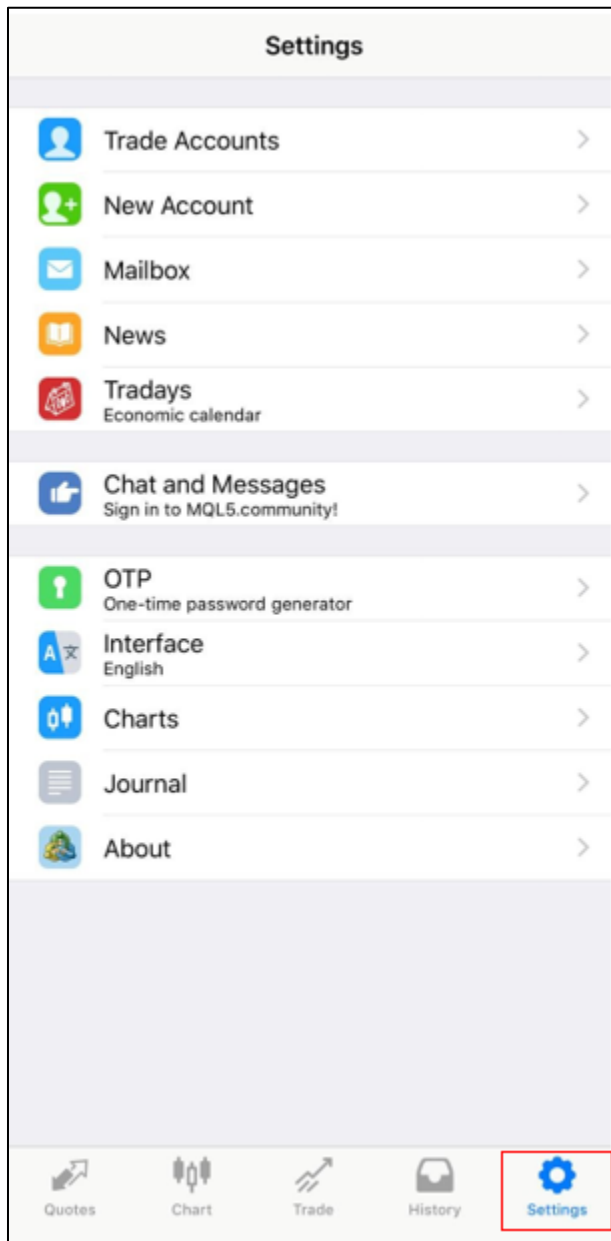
Settings

Trade Accounts

New Account

Mailbox

News

Tradays
Economic calendar

Chat and Messages
Sign in to MQL5.community!

OTP
One-time password generator

Interface
English

Charts

Journal

About

Quotes Chart Trade History Settings